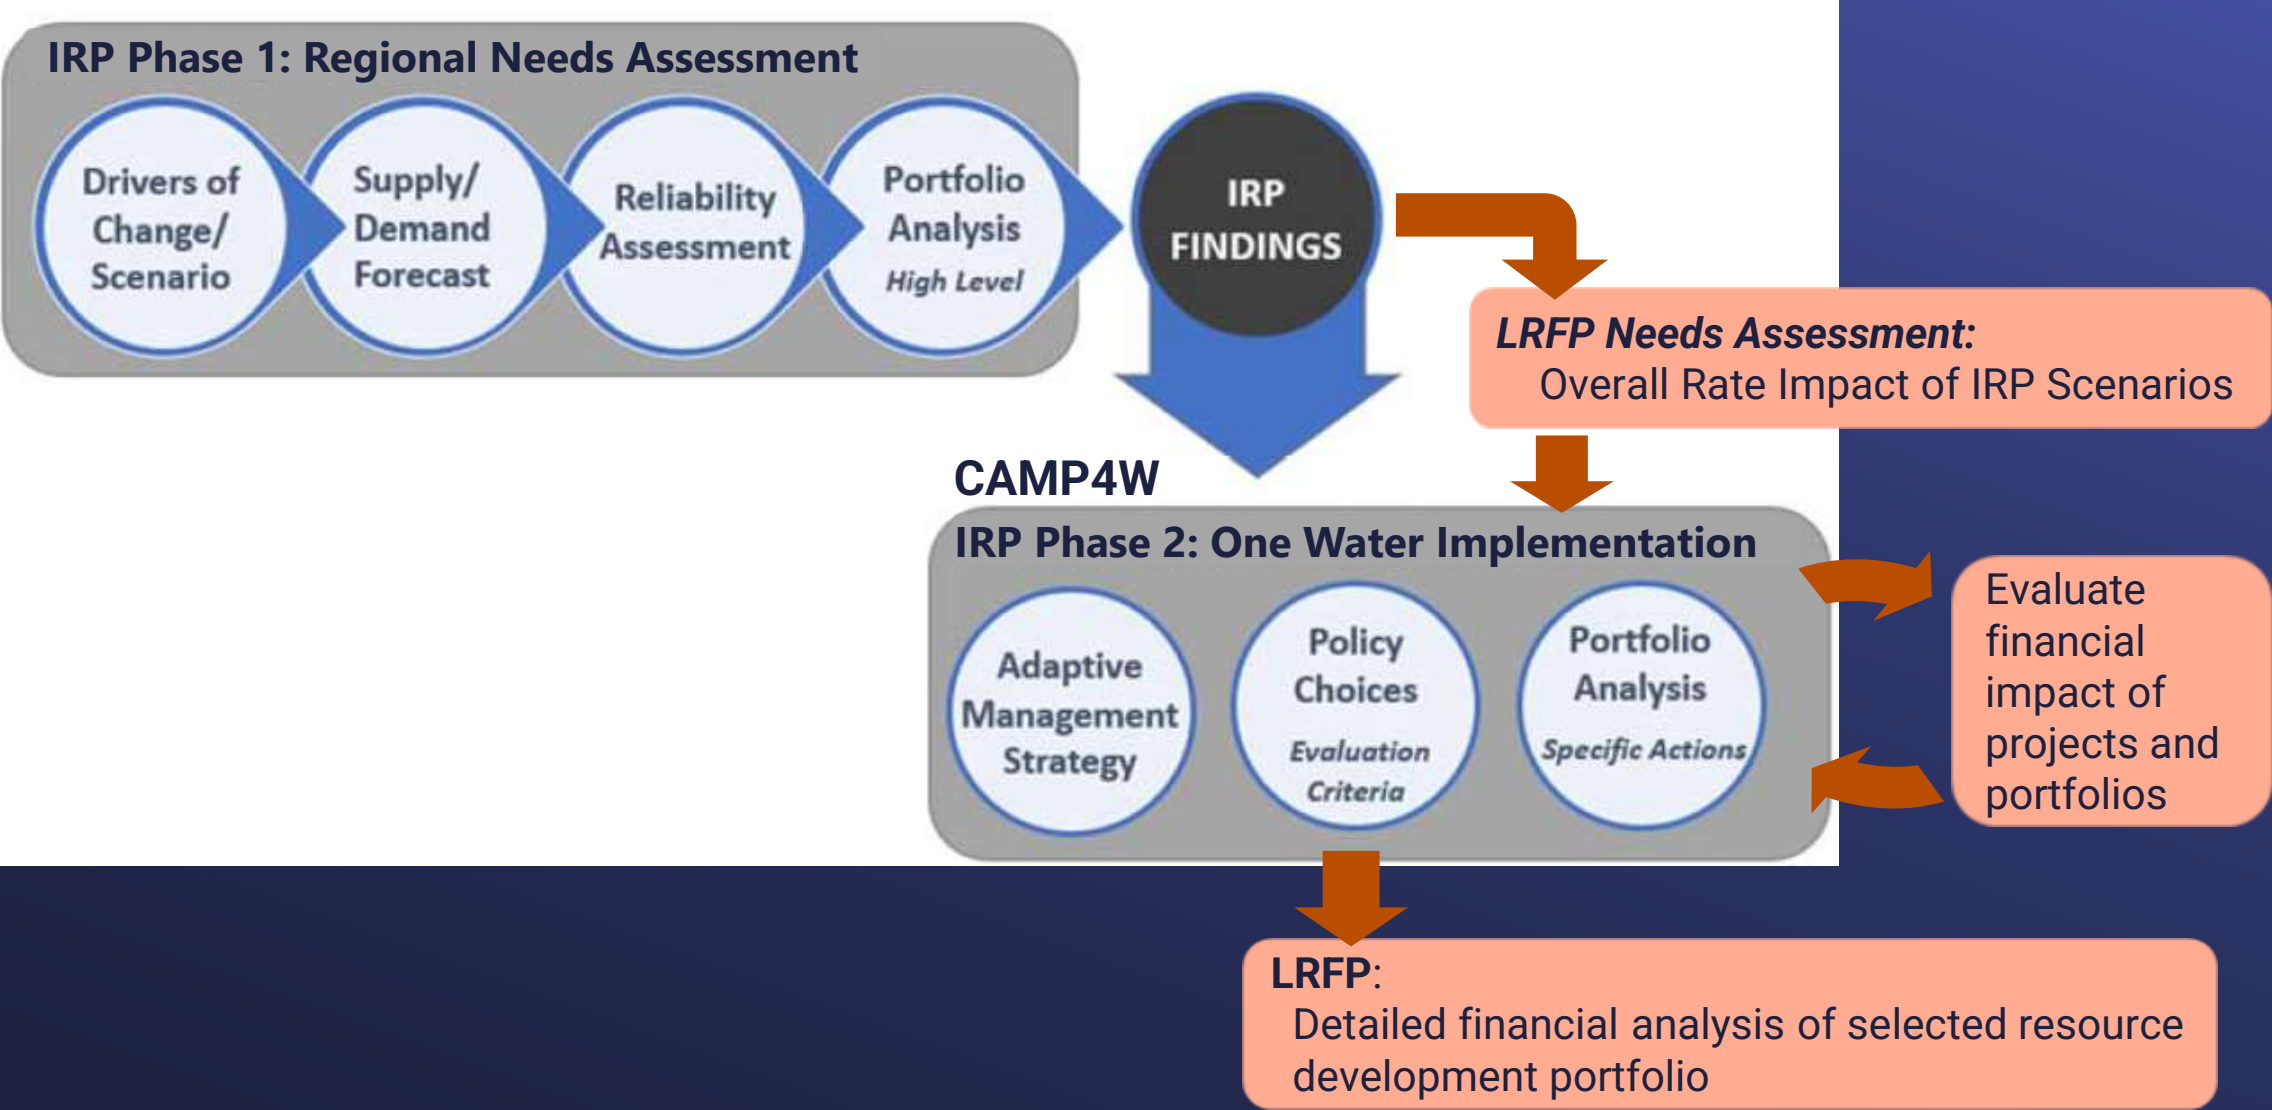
IRP Phase 1: Regional Needs Assessment

Drivers of Change/ Scenario

Supply/ Demand Forecast

Reliability Assessment

Portfolio Analysis
High Level

IRP FINDINGS

LRFP Needs Assessment:
Overall Rate Impact of IRP Scenarios

CAMP4W

IRP Phase 2: One Water Implementation

Adaptive Management Strategy

Policy Choices
Evaluation Criteria

Portfolio Analysis
Specific Actions

Evaluate financial impact of projects and portfolios

LRFP:
Detailed financial analysis of selected resource development portfolio